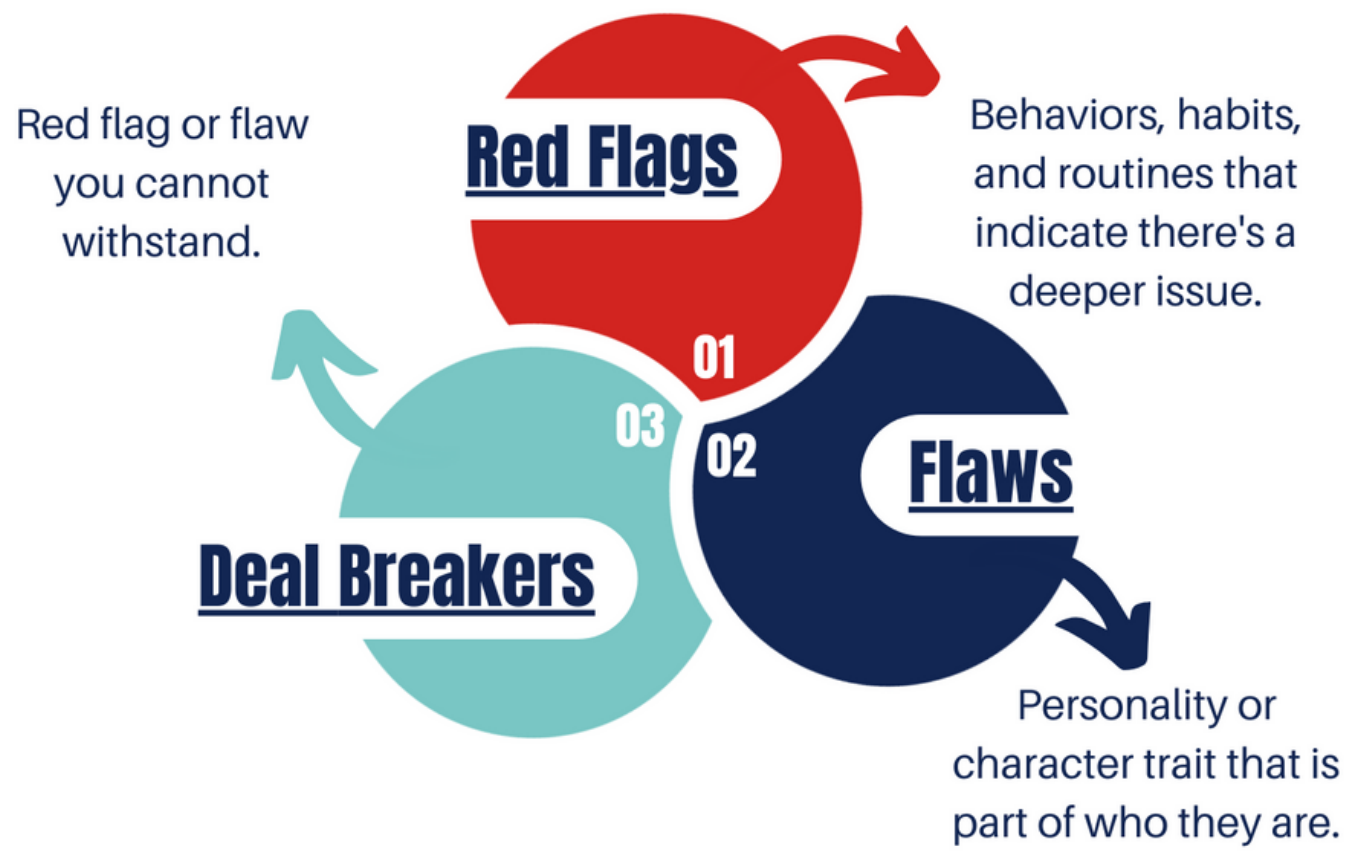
Red flag or flaw you cannot withstand.

Red Flags

Behaviors, habits, and routines that indicate there's a deeper issue.

01

03

02

Flaws

Deal Breakers

Personality or character trait that is part of who they are.